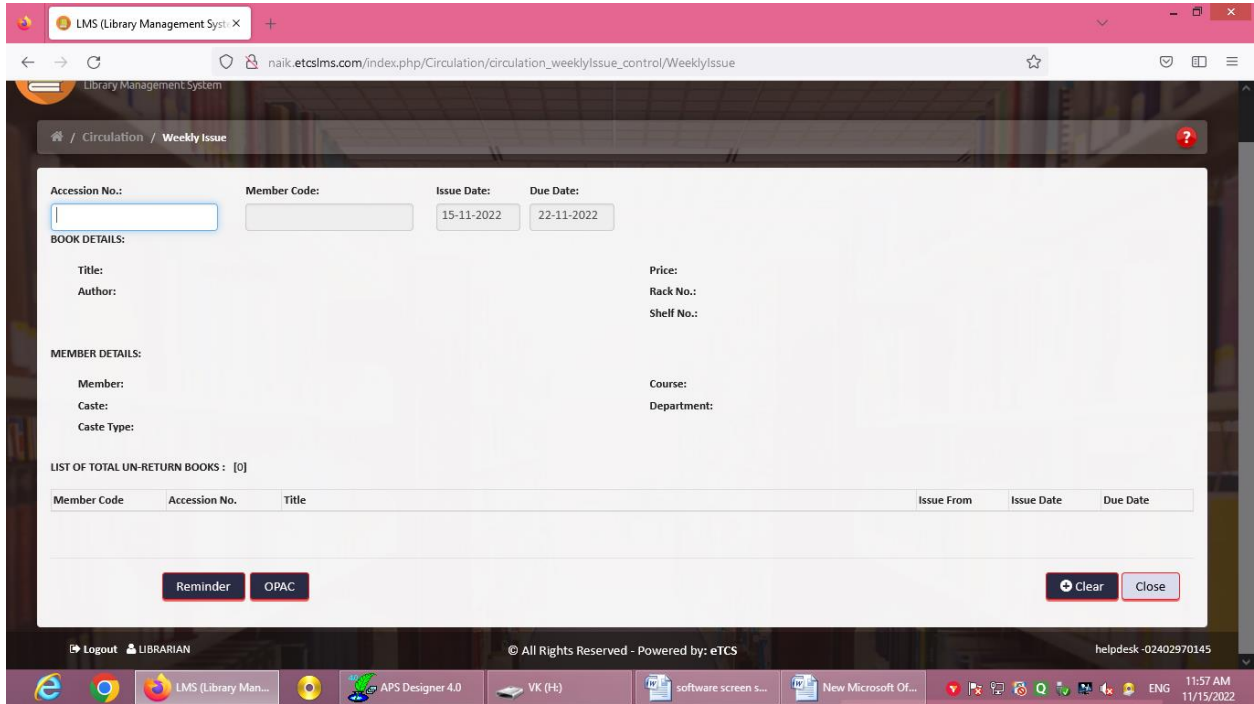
LMS (Library Management Syst ×
+
naik.etcslms.com/index.php/Circulation/circulation_weeklyIssue_control/WeeklyIssue
Library Management System
/ Circulation / Weekly Issue
?
Accession No.:
Member Code:
Issue Date:
15-11-2022
Due Date:
22-11-2022
BOOK DETAILS:
Title:
Author:
Price:
Rack No.:
Shelf No.:
MEMBER DETAILS:
Member:
Caste:
Caste Type:
Course:
Department:
LIST OF TOTAL UN-RETURN BOOKS : [0]

| Member Code | Accession No. | Title | Issue From | Issue Date | Due Date |
|---|---|---|---|---|---|

Reminder
OPAC
Clear
Close
Logout LIBRARIAN
© All Rights Reserved - Powered by: eTCS
helpdesk -02402970145
LMS (Library Man...
APS Designer 4.0
VK (H:)
software screen s...
New Microsoft Of...
ENG
11:57 AM
11/15/2022